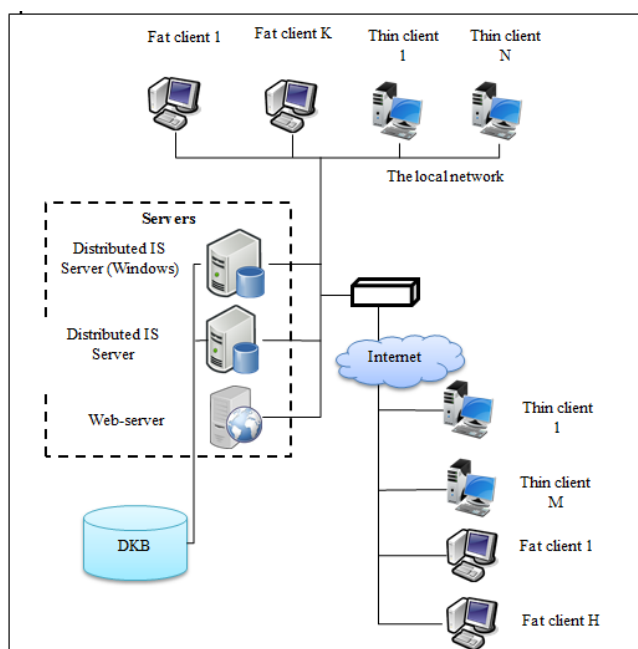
Fat client 1
Fat client K
Thin client 1
Thin client N
The local network
Servers
Distributed IS Server (Windows)
Distributed IS Server
Web-server
Internet
Thin client 1
Thin client M
Fat client 1
Fat client H
DKB